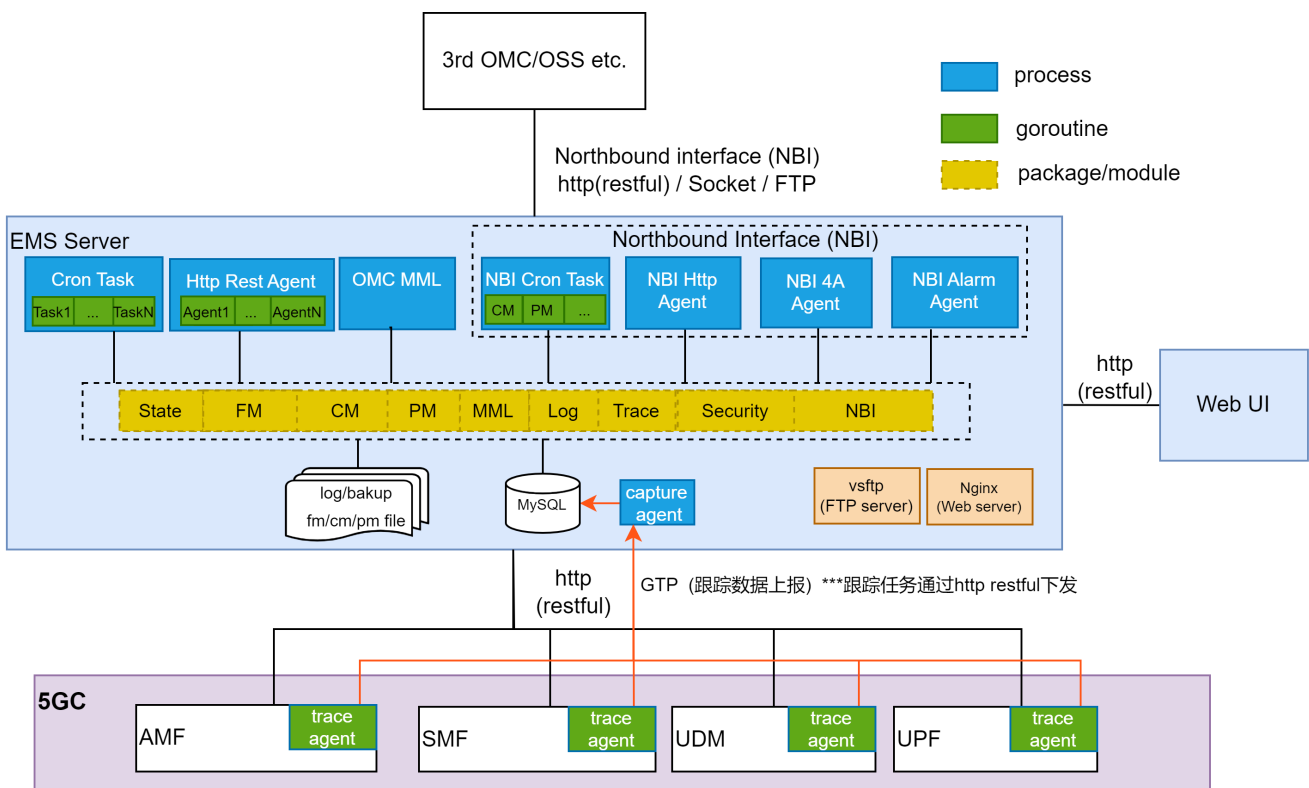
3rd OMC/OSS etc.

process

goroutine

package/module

Northbound interface (NBI)
http(restful) / Socket / FTP

EMS Server

Northbound Interface (NBI)

Cron Task
Task1 ... TaskN

Http Rest Agent
Agent1 ... AgentN

OMC MML

NBI Cron Task
CM PM ...

NBI Http Agent

NBI 4A Agent

NBI Alarm Agent

State FM CM PM MML Log Trace Security NBI

http (restful)

Web UI

log/bakup
fm/cm/pm file

MySQL

capture agent

vsftp (FTP server)

Nginx (Web server)

http (restful)

GTP（跟踪数据上报）***跟踪任务通过http restful下发

5GC

AMF trace agent

SMF trace agent

UDM trace agent

UPF trace agent